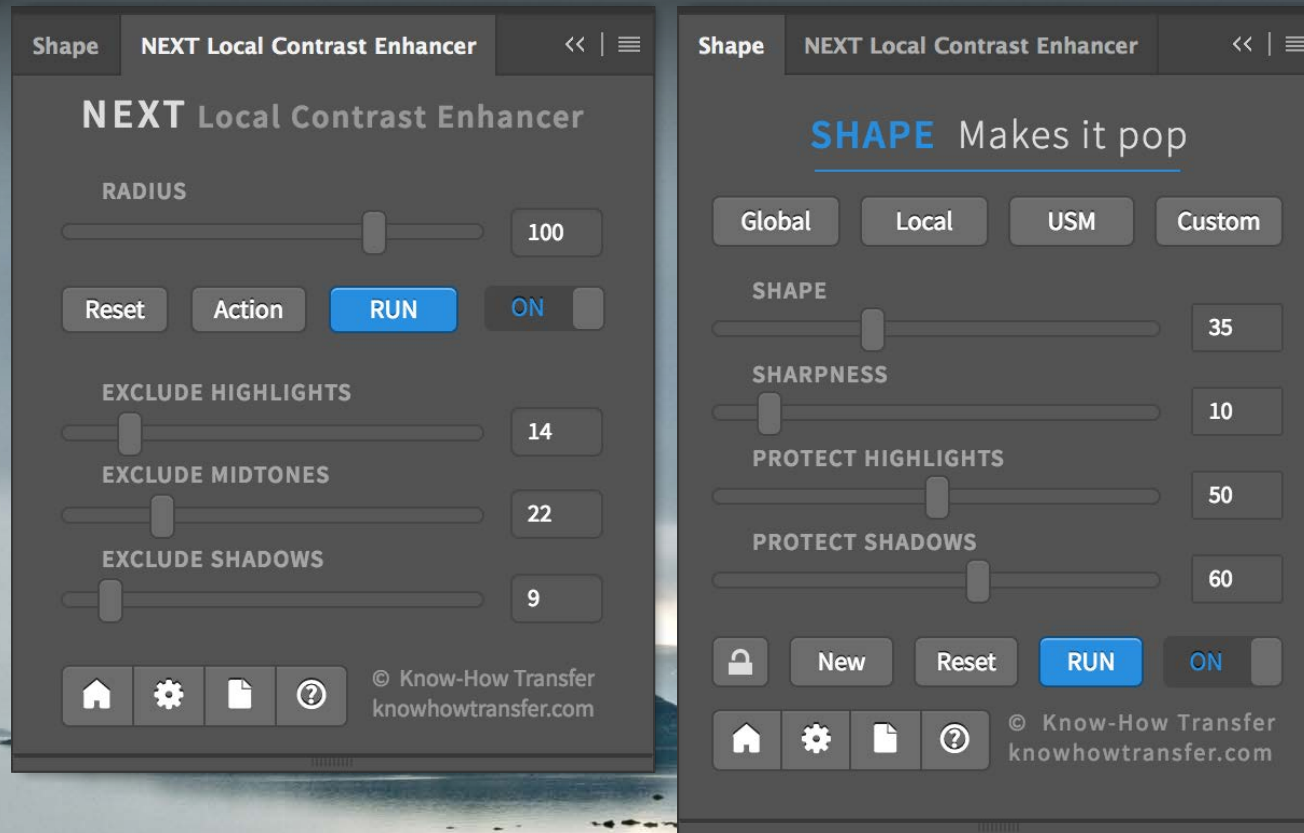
Shape NEXT Local Contrast Enhancer << |

NEXT Local Contrast Enhancer

RADIUS

100

Reset Action RUN ON

EXCLUDE HIGHLIGHTS

14

EXCLUDE MIDTONES

22

EXCLUDE SHADOWS

9

© Know-How Transfer
knowhowtransfer.com

Shape NEXT Local Contrast Enhancer << |

SHAPE Makes it pop

Global Local USM Custom

SHAPE

35

SHARPNESS

10

PROTECT HIGHLIGHTS

50

PROTECT SHADOWS

60

New Reset RUN ON

© Know-How Transfer
knowhowtransfer.com